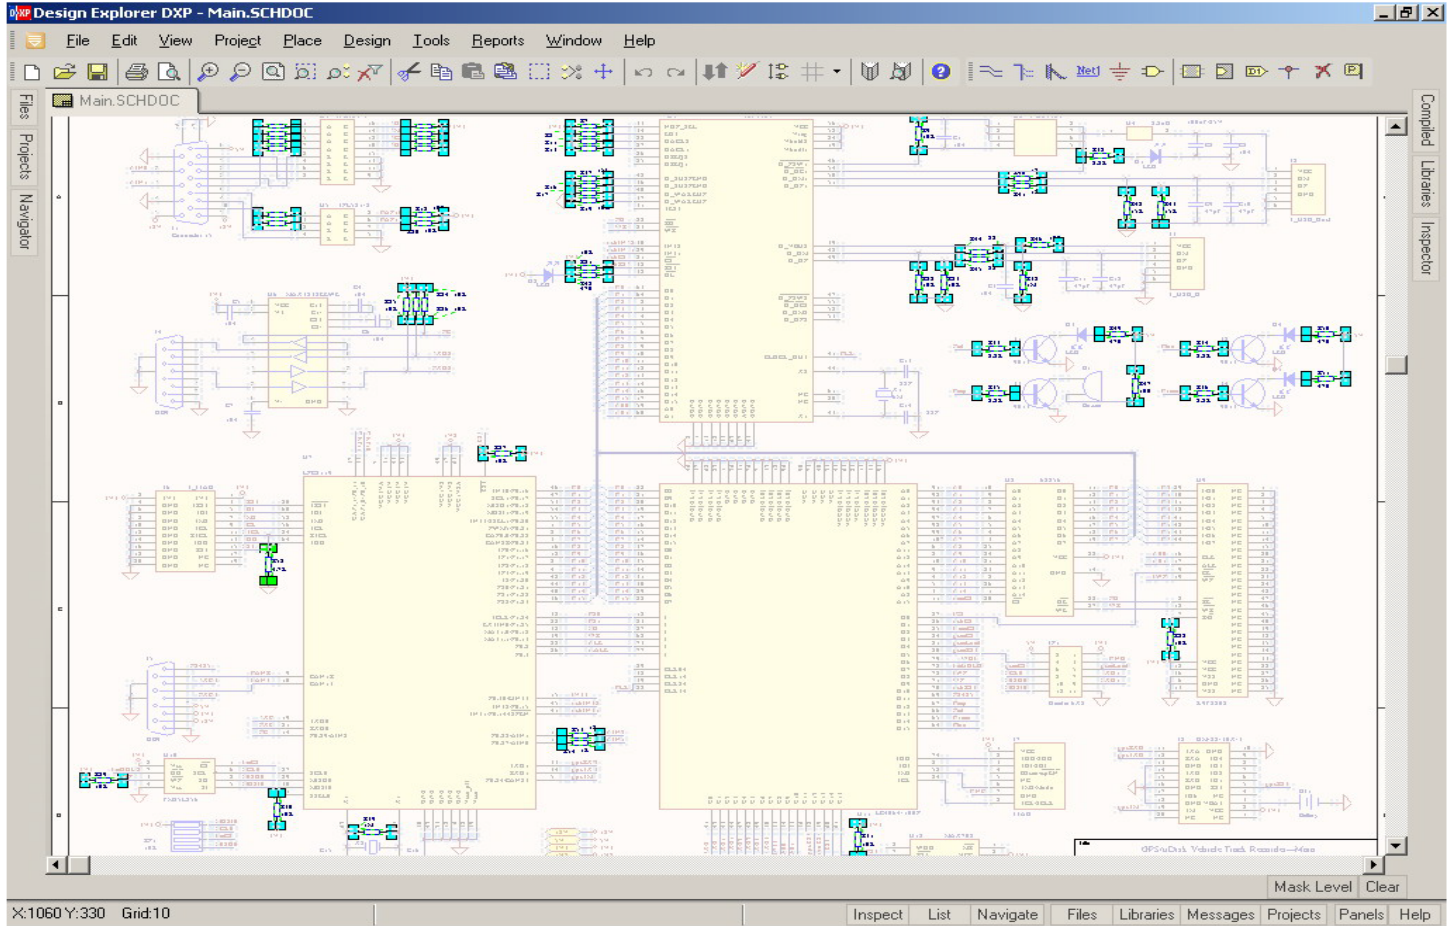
Design Explorer DXP - Main.SCHDOC

File Edit View Project Place Design Tools Reports Window Help

Files Projects Navigator

Main.SCHDOC

Compiled Libraries Inspector

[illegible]

Mask Level Clear

X:1060 Y:330 Grid:10

Inspect List Navigate Files Libraries Messages Projects Panels Help